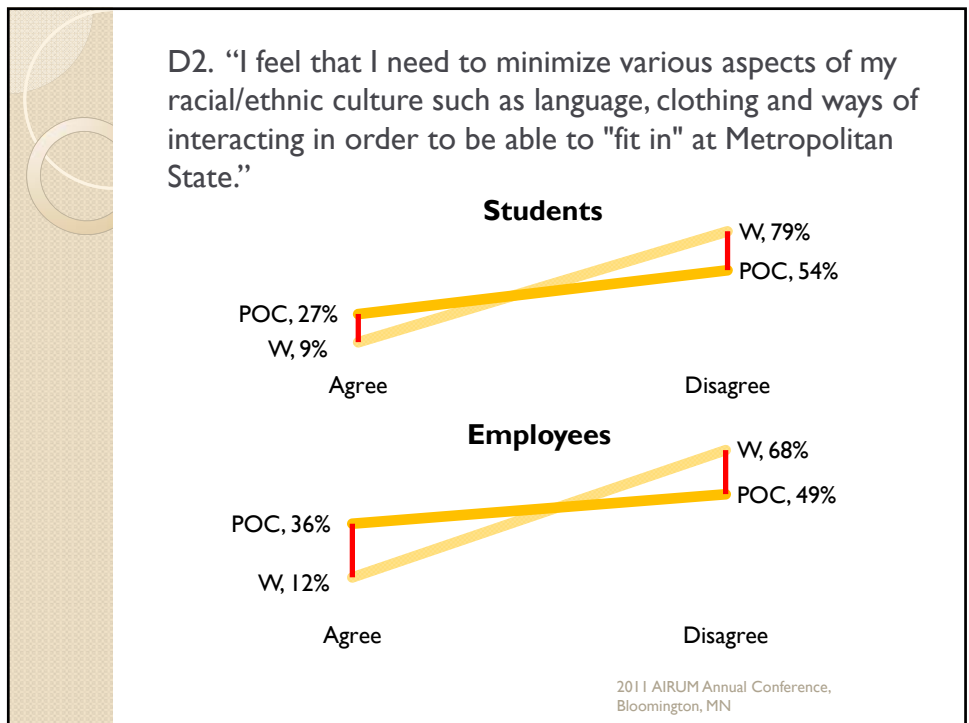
D2. “I feel that I need to minimize various aspects of my racial/ethnic culture such as language, clothing and ways of interacting in order to be able to "fit in" at Metropolitan State.”

Students

W, 79%

POC, 54%

POC, 27%

W, 9%

Agree

Disagree

Employees

W, 68%

POC, 49%

POC, 36%

W, 12%

Agree

Disagree

2011 AIRUM Annual Conference, Bloomington, MN